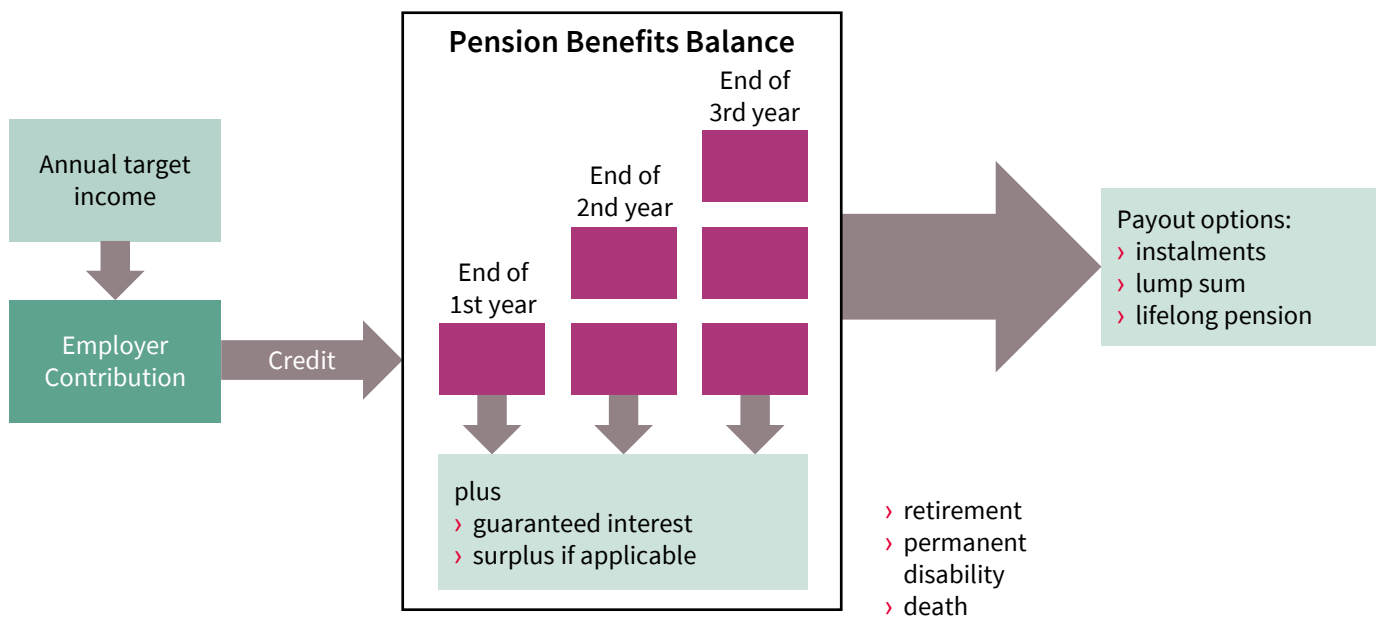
Annual target income

Employer Contribution

Credit

Pension Benefits Balance

End of 3rd year

End of 2nd year

End of 1st year

plus
› guaranteed interest
› surplus if applicable

› retirement
› permanent disability
› death

Payout options:
› instalments
› lump sum
› lifelong pension